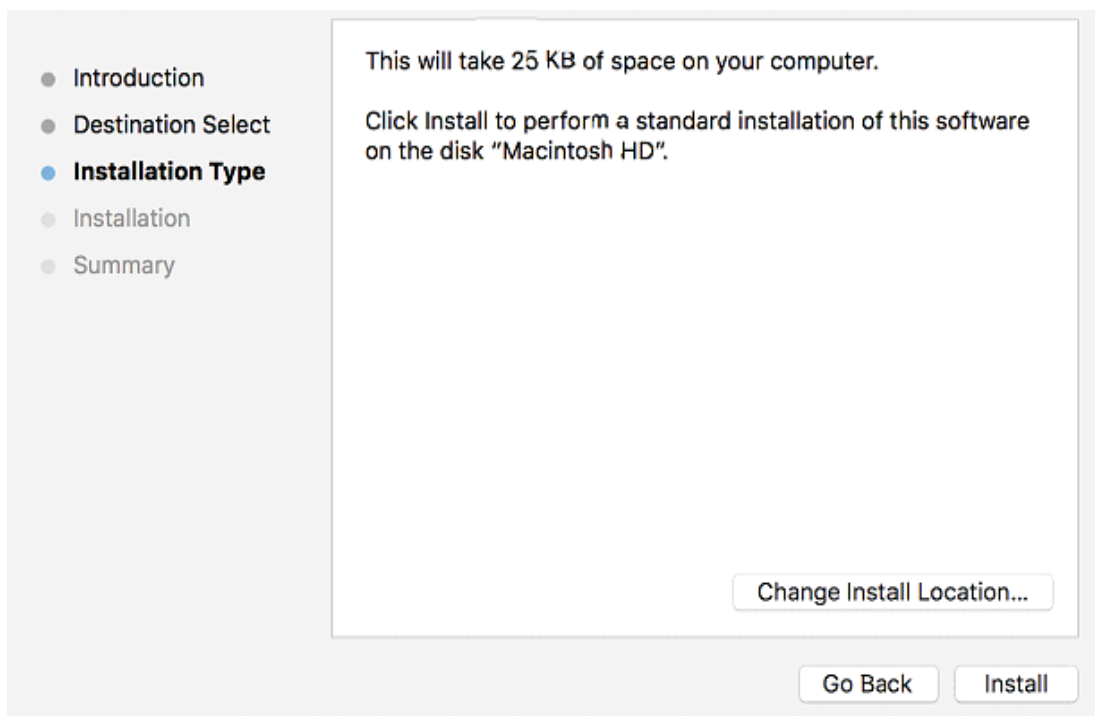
Introduction
Destination Select
Installation Type
Installation
Summary

This will take 25 KB of space on your computer.

Click Install to perform a standard installation of this software on the disk "Macintosh HD".

Change Install Location...

Go Back
Install